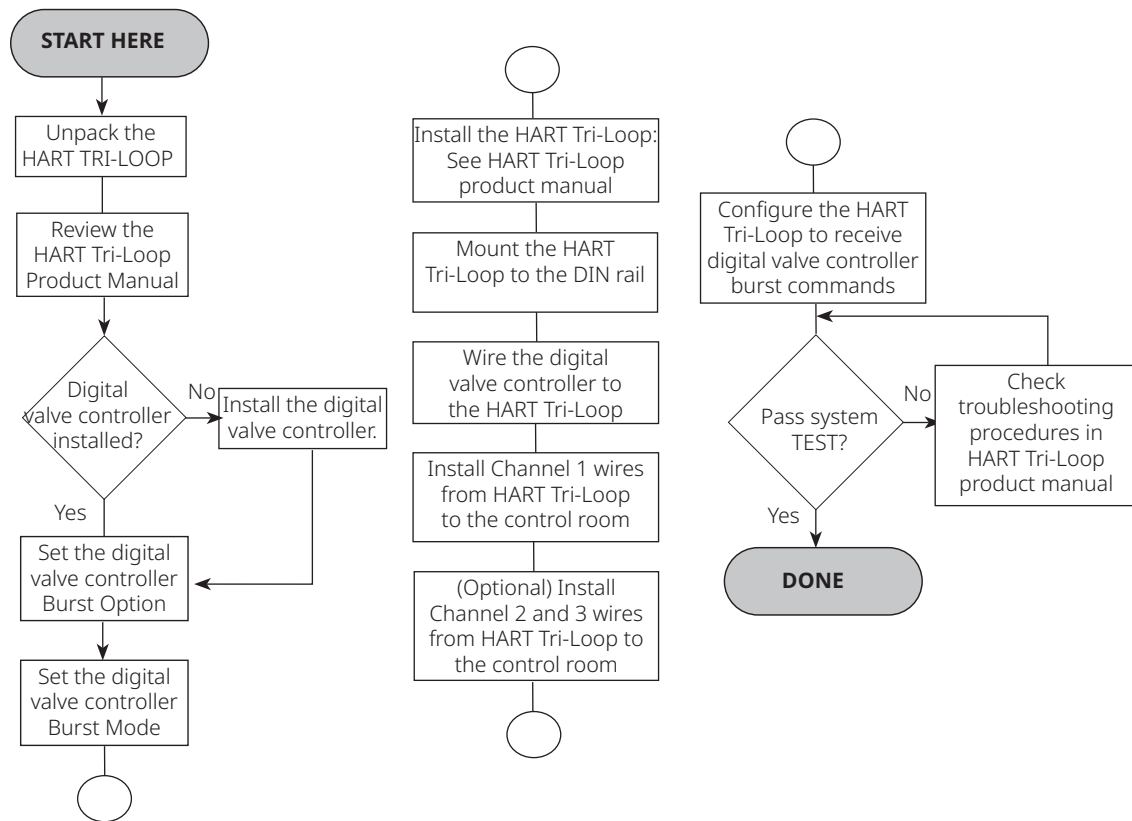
START HERE

Unpack the HART TRI-LOOP

Review the HART Tri-Loop Product Manual

Digital valve controller installed?

No

Install the digital valve controller.

Yes

Set the digital valve controller Burst Option

Set the digital valve controller Burst Mode

Install the HART Tri-Loop: See HART Tri-Loop product manual

Mount the HART Tri-Loop to the DIN rail

Wire the digital valve controller to the HART Tri-Loop

Install Channel 1 wires from HART Tri-Loop to the control room

(Optional) Install Channel 2 and 3 wires from HART Tri-Loop to the control room

Configure the HART Tri-Loop to receive digital valve controller burst commands

Pass system TEST?

No

Check troubleshooting procedures in HART Tri-Loop product manual

Yes

DONE